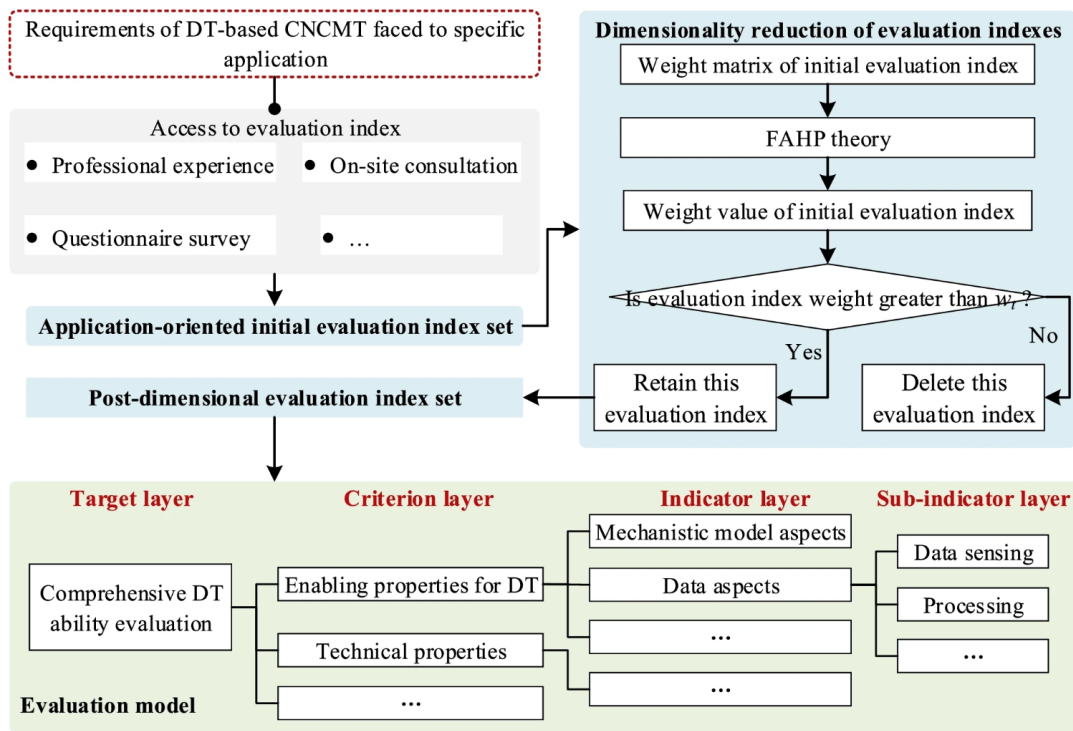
Requirements of DT-based CNCMT faced to specific application

Access to evaluation index

Professional experience

On-site consultation

Questionnaire survey

…

Application-oriented initial evaluation index set

Dimensionality reduction of evaluation indexes

Weight matrix of initial evaluation index

FAHP theory

Weight value of initial evaluation index

Is evaluation index weight greater than $w_t$ ?

Yes

No

Retain this evaluation index

Delete this evaluation index

Post-dimensional evaluation index set

Target layer

Criterion layer

Indicator layer

Sub-indicator layer

Comprehensive DT ability evaluation

Enabling properties for DT

Technical properties

…

Mechanistic model aspects

Data aspects

…

…

Data sensing

Processing

…

Evaluation model